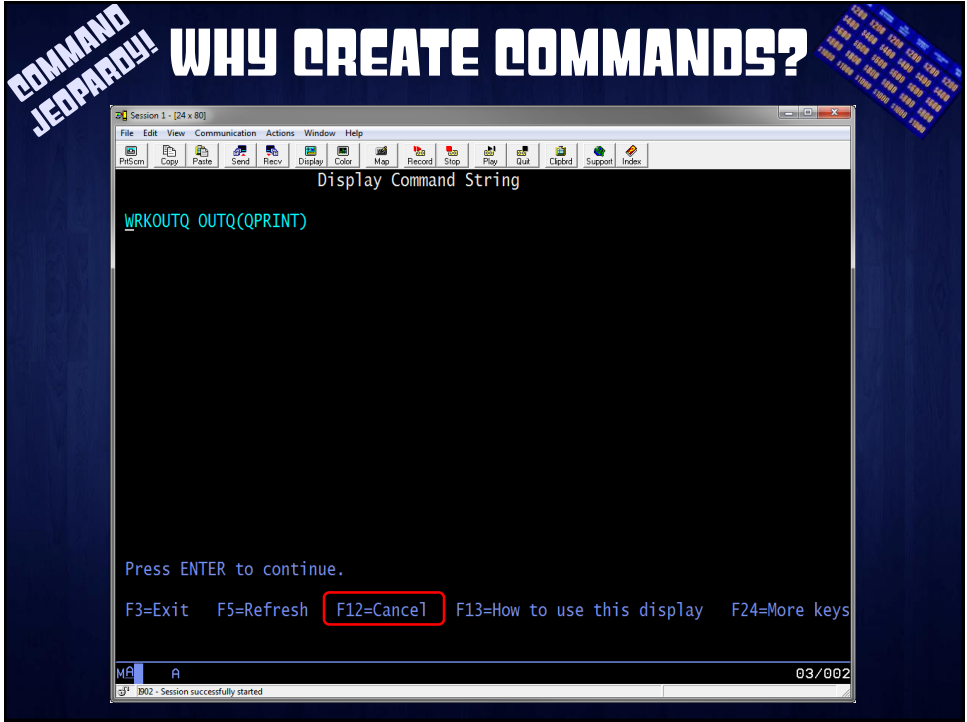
COMMAND JEOPARDY!

WHY CREATE COMMANDS?

Session 1 - [24 x 80]

File Edit View Communication Actions Window Help

PrtScrn Copy Paste Send Recv Display Color Map Record Stop Play Quit Clipbrd Support Index

Display Command String

WRKOUTQ OUTQ(QPRINT)

Press ENTER to continue.

F3=Exit F5=Refresh F12=Cancel F13=How to use this display F24=More keys

MA A 03/002

902 - Session successfully started